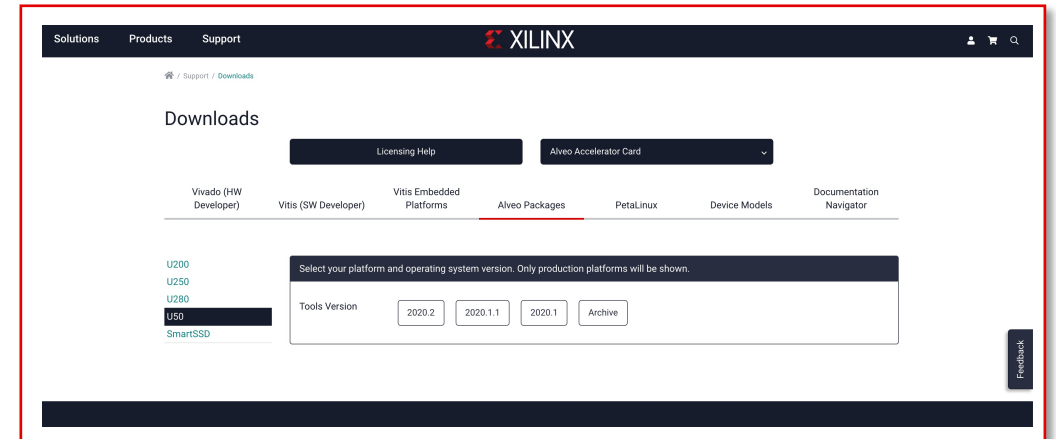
Solutions Products Support

XILINX

/ Support / Downloads

Downloads

Licensing Help

Alveo Accelerator Card

Vivado (HW Developer)

Vitis (SW Developer)

Vitis Embedded Platforms

Alveo Packages

PetaLinux

Device Models

Documentation Navigator

U200
U250
U280
U50
SmartSSD

Select your platform and operating system version. Only production platforms will be shown.

Tools Version

2020.2

2020.1.1

2020.1

Archive

Feedback